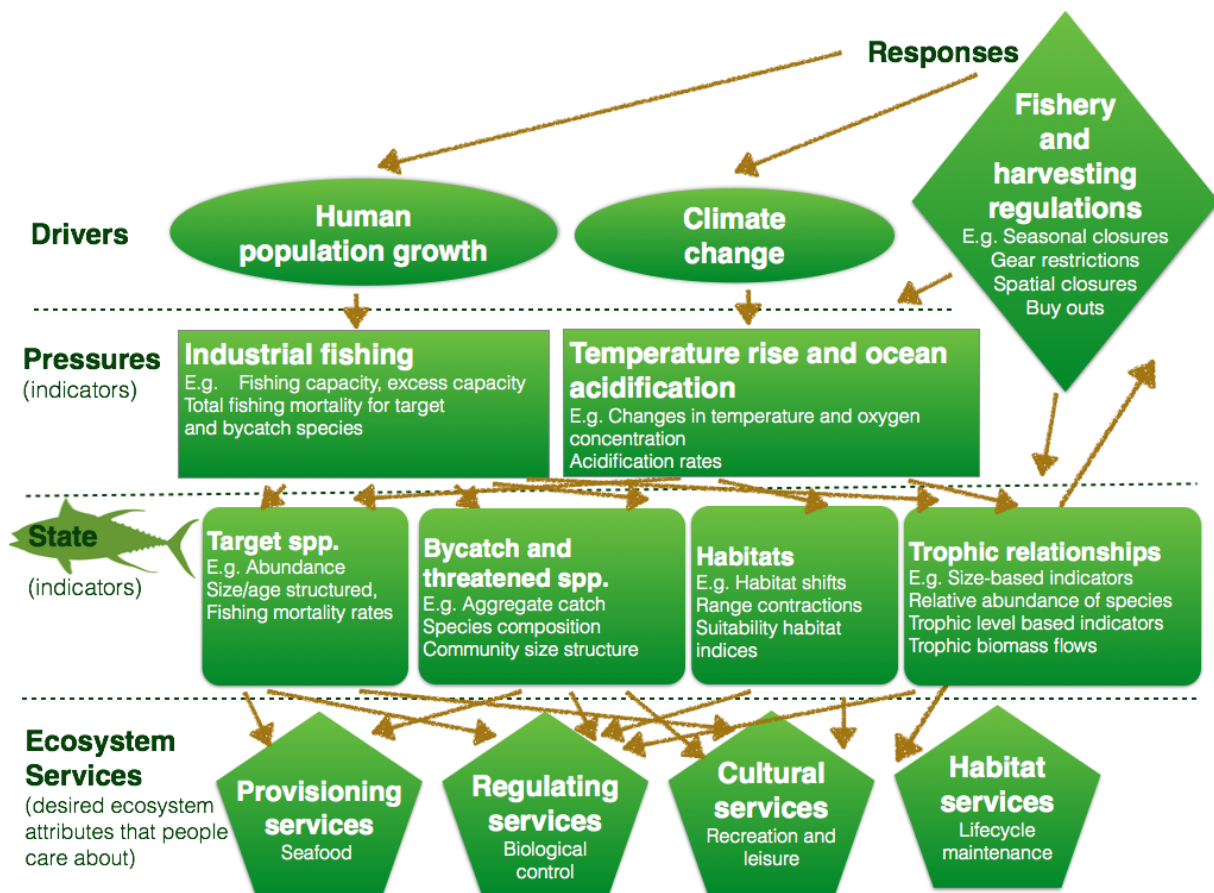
Responses

Fishery and harvesting regulations
E.g. Seasonal closures
Gear restrictions
Spatial closures
Buy outs

Drivers

Human population growth

Climate change

Pressures
(indicators)

Industrial fishing
E.g. Fishing capacity, excess capacity
Total fishing mortality for target and bycatch species

Temperature rise and ocean acidification
E.g. Changes in temperature and oxygen concentration
Acidification rates

State
(indicators)

Target spp.
E.g. Abundance
Size/age structured,
Fishing mortality rates

Bycatch and threatened spp.
E.g. Aggregate catch
Species composition
Community size structure

Habitats
E.g. Habitat shifts
Range contractions
Suitability habitat indices

Trophic relationships
E.g. Size-based indicators
Relative abundance of species
Trophic level based indicators
Trophic biomass flows

Ecosystem Services
(desired ecosystem attributes that people care about)

Provisioning services
Seafood

Regulating services
Biological control

Cultural services
Recreation and leisure

Habitat services
Lifecycle maintenance